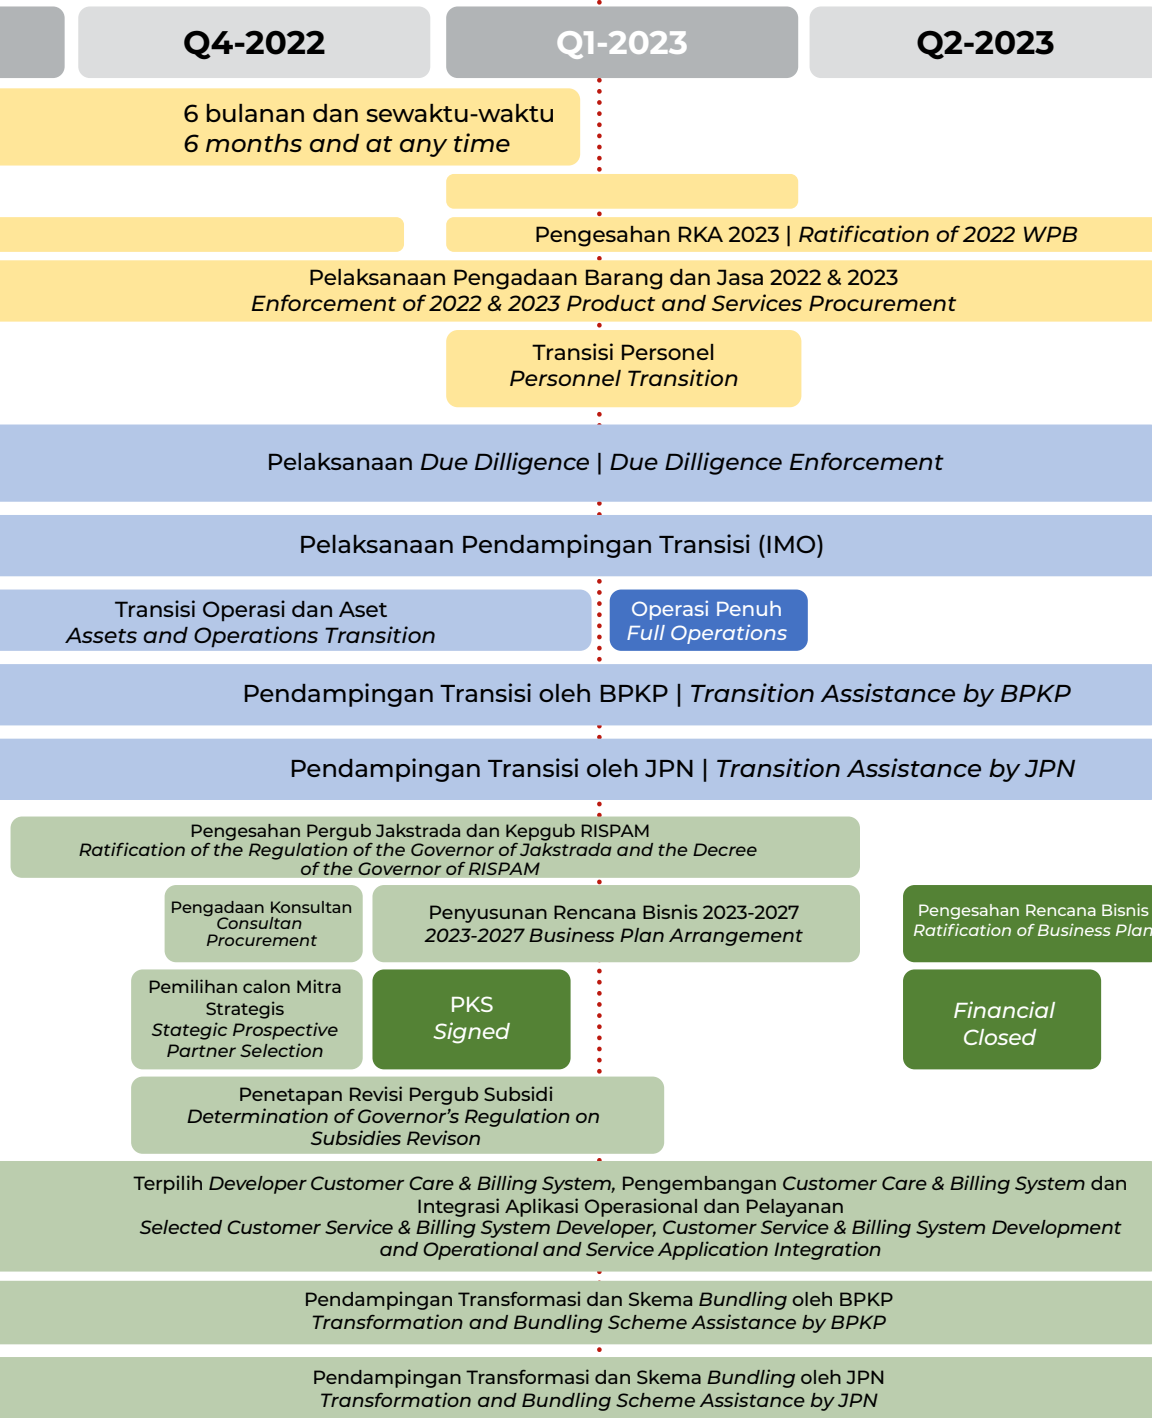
Q4-2022

Q1-2023

Q2-2023

6 bulanan dan sewaktu-waktu
6 months and at any time

Pengesahan RKA 2023 | Ratification of 2022 WPB

Pelaksanaan Pengadaan Barang dan Jasa 2022 & 2023
Enforcement of 2022 & 2023 Product and Services Procurement

Transisi Personel
Personnel Transition

Pelaksanaan Due Dilligence | Due Dilligence Enforcement

Pelaksanaan Pendampingan Transisi (IMO)

Transisi Operasi dan Aset
Assets and Operations Transition

Operasi Penuh
Full Operations

Pendampingan Transisi oleh BPKP | Transition Assistance by BPKP

Pendampingan Transisi oleh JPN | Transition Assistance by JPN

Pengesahan Pergub Jakstrada dan Kepgub RISPAM
Ratification of the Regulation of the Governor of Jakstrada and the Decree of the Governor of RISPAM

Pengadaan Konsultan
Consultan Procurement

Penyusunan Rencana Bisnis 2023-2027
2023-2027 Business Plan Arrangement

Pengesahan Rencana Bisnis
Ratification of Business Plan

Pemilihan calon Mitra Strategis
Stategic Prospective Partner Selection

PKS
Signed

Financial
Closed

Penetapan Revisi Pergub Subsidi
Determination of Governor's Regulation on Subsidies Revison

Terpilih Developer Customer Care & Billing System, Pengembangan Customer Care & Billing System dan Integrasi Aplikasi Operasional dan Pelayanan
Selected Customer Service & Billing System Developer, Customer Service & Billing System Development and Operational and Service Application Integration

Pendampingan Transformasi dan Skema Bundling oleh BPKP
Transformation and Bundling Scheme Assistance by BPKP

Pendampingan Transformasi dan Skema Bundling oleh JPN
Transformation and Bundling Scheme Assistance by JPN